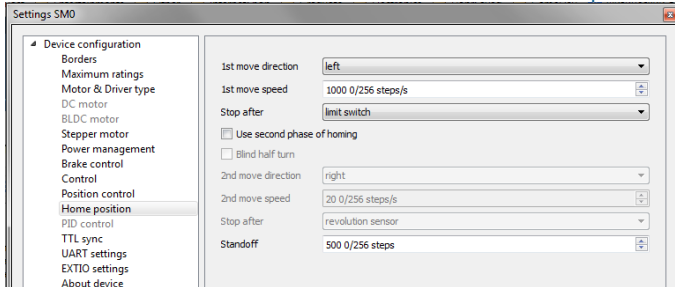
Settings SM0

Device configuration
Borders
Maximum ratings
Motor & Driver type
DC motor
BLDC motor
Stepper motor
Power management
Brake control
Control
Position control
Home position
PID control
TTL sync
UART settings
EXTIO settings
About device

1st move direction left
1st move speed 1000 0/256 steps/s
Stop after limit switch
Use second phase of homing
Blind half turn
2nd move direction right
2nd move speed 20 0/256 steps/s
Stop after revolution sensor
Standoff 500 0/256 steps